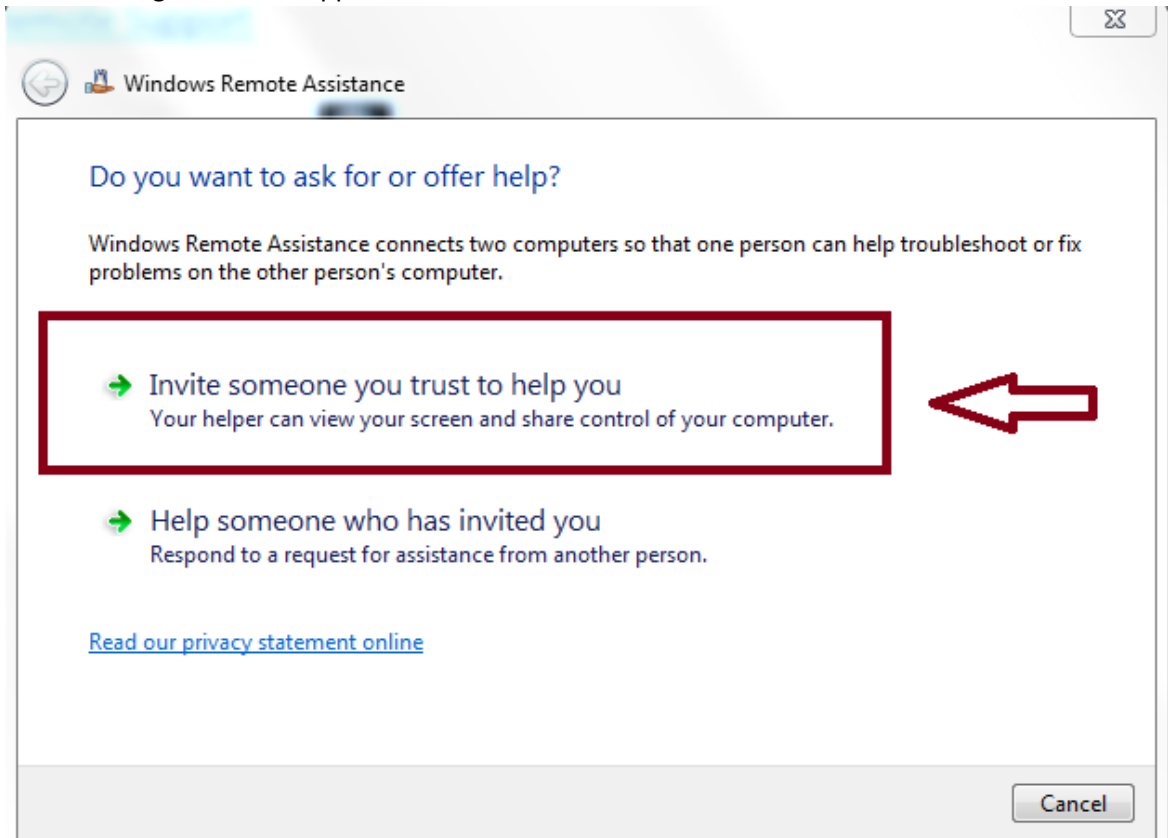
Windows Remote Assistance

Do you want to ask for or offer help?

Windows Remote Assistance connects two computers so that one person can help troubleshoot or fix problems on the other person's computer.

Invite someone you trust to help you
Your helper can view your screen and share control of your computer.

Help someone who has invited you
Respond to a request for assistance from another person.

Read our privacy statement online

Cancel